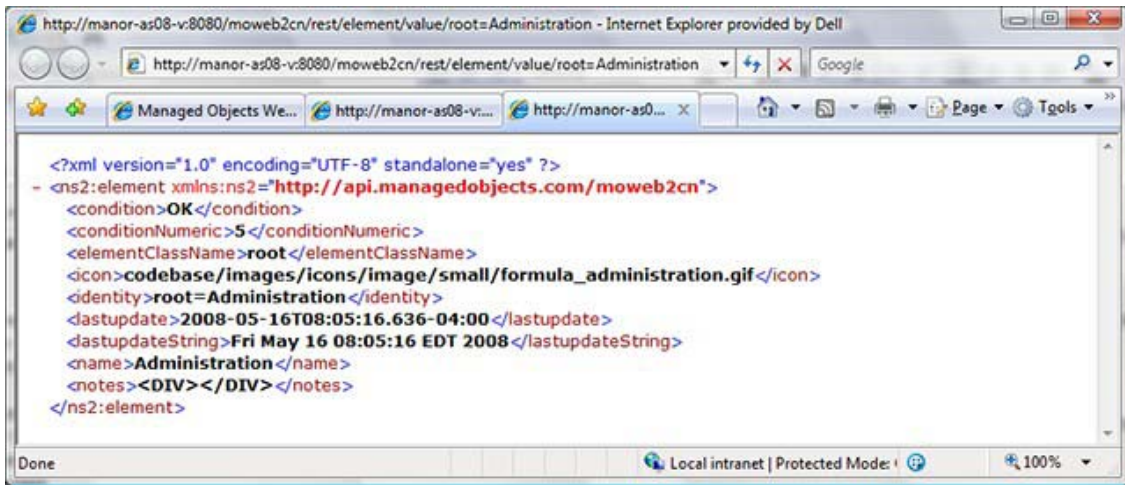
http://manor-as08-v:8080/moweb2cn/rest/element/value/root=Administration - Internet Explorer provided by Dell

http://manor-as08-v:8080/moweb2cn/rest/element/value/root=Administration

Google

Managed Objects We... | http://manor-as08-v:... | http://manor-as0... ×

Page ▾ Tools ▾

<?xml version="1.0" encoding="UTF-8" standalone="yes" ?>
- <ns2:element xmlns:ns2="http://api.managedobjects.com/moweb2cn">
<condition>OK</condition>
<conditionNumeric>5</conditionNumeric>
<elementClassName>root</elementClassName>
<icon>codebase/images/icons/image/small/formula_administration.gif</icon>
<identity>root=Administration</identity>
<lastupdate>2008-05-16T08:05:16.636-04:00</lastupdate>
<lastupdateString>Fri May 16 08:05:16 EDT 2008</lastupdateString>
<name>Administration</name>
<notes><DIV></DIV></notes>
</ns2:element>

Done

Local intranet | Protected Mode: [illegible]

100%